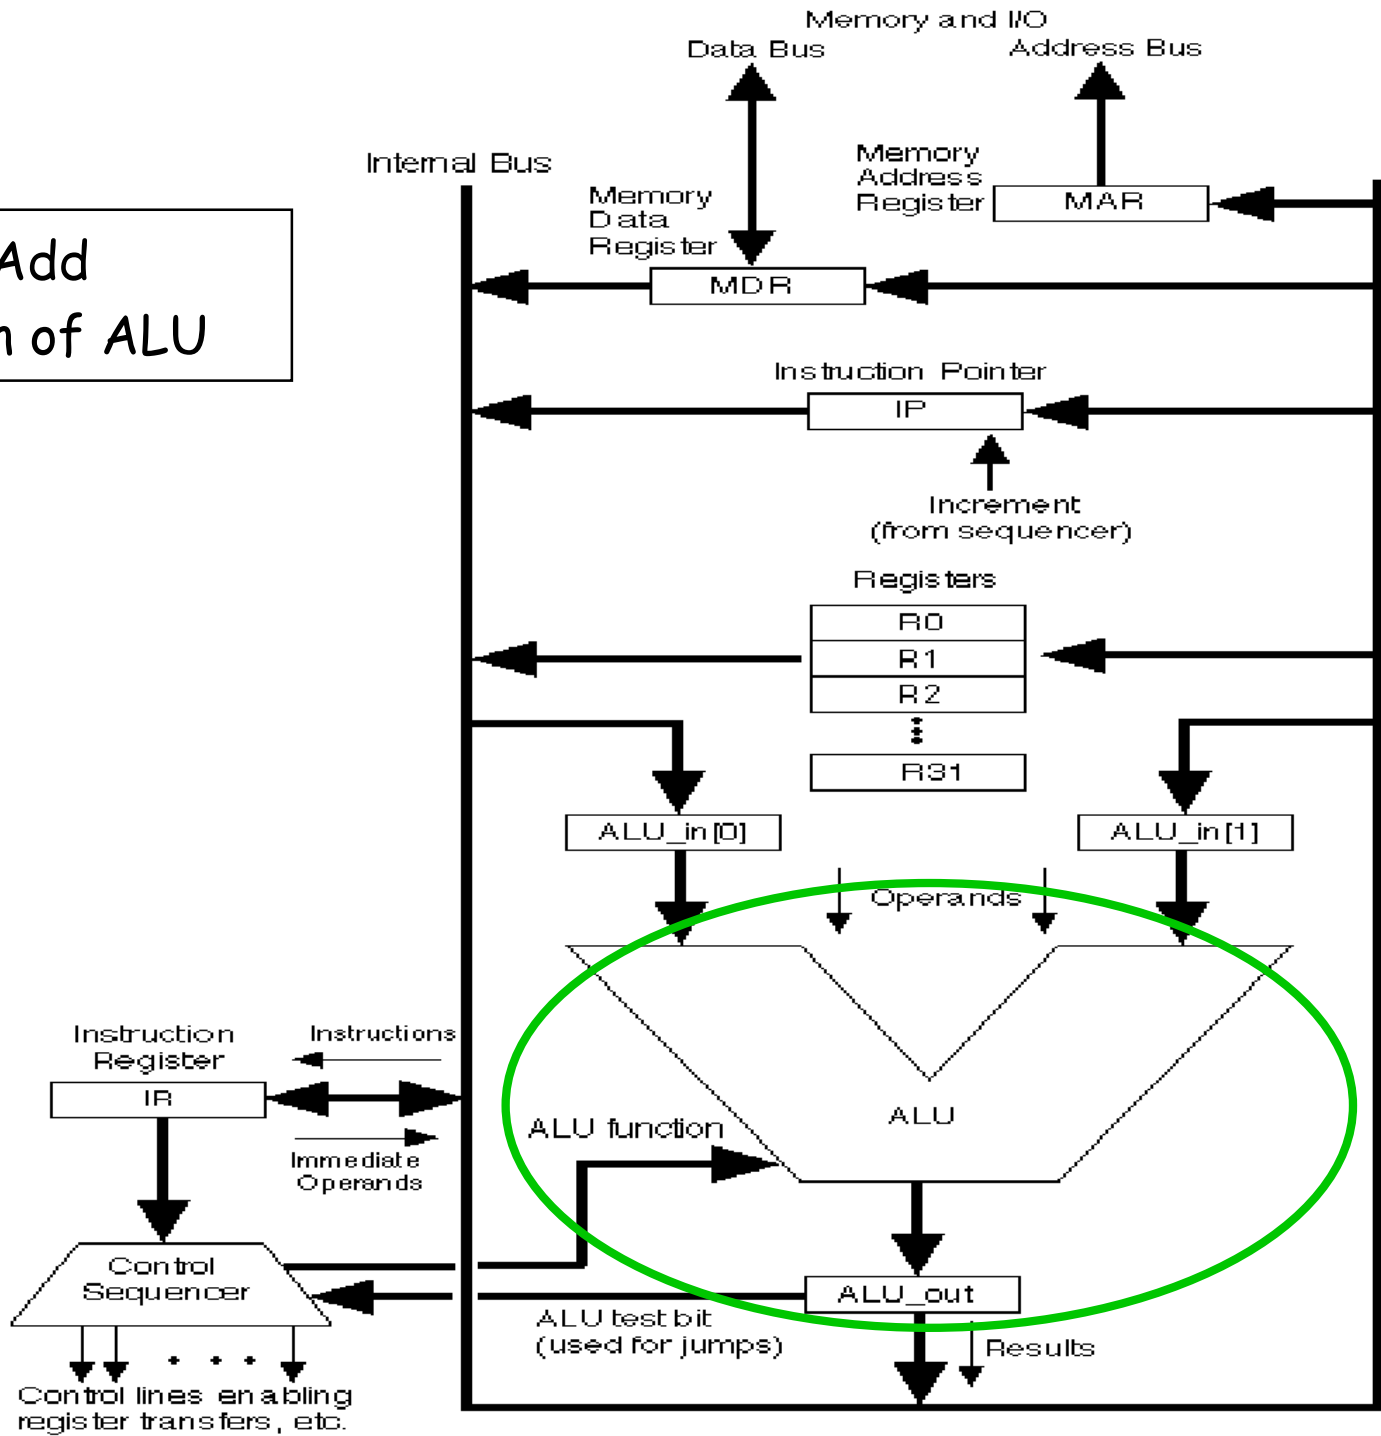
Add
n of ALU

Memory and I/O
Data Bus
Address Bus
Internal Bus
Memory Address Register
MAR
Memory Data Register
MDR
Instruction Pointer
IP
Increment (from sequencer)
Registers
R0
R1
R2
R31
ALU_in[0]
ALU_in[1]
Operands
Instruction Register
IR
Instructions
Immediate Operands
ALU function
ALU
Control Sequencer
ALU_out
ALU test bit (used for jumps)
Results
Control lines enabling register transfers, etc.